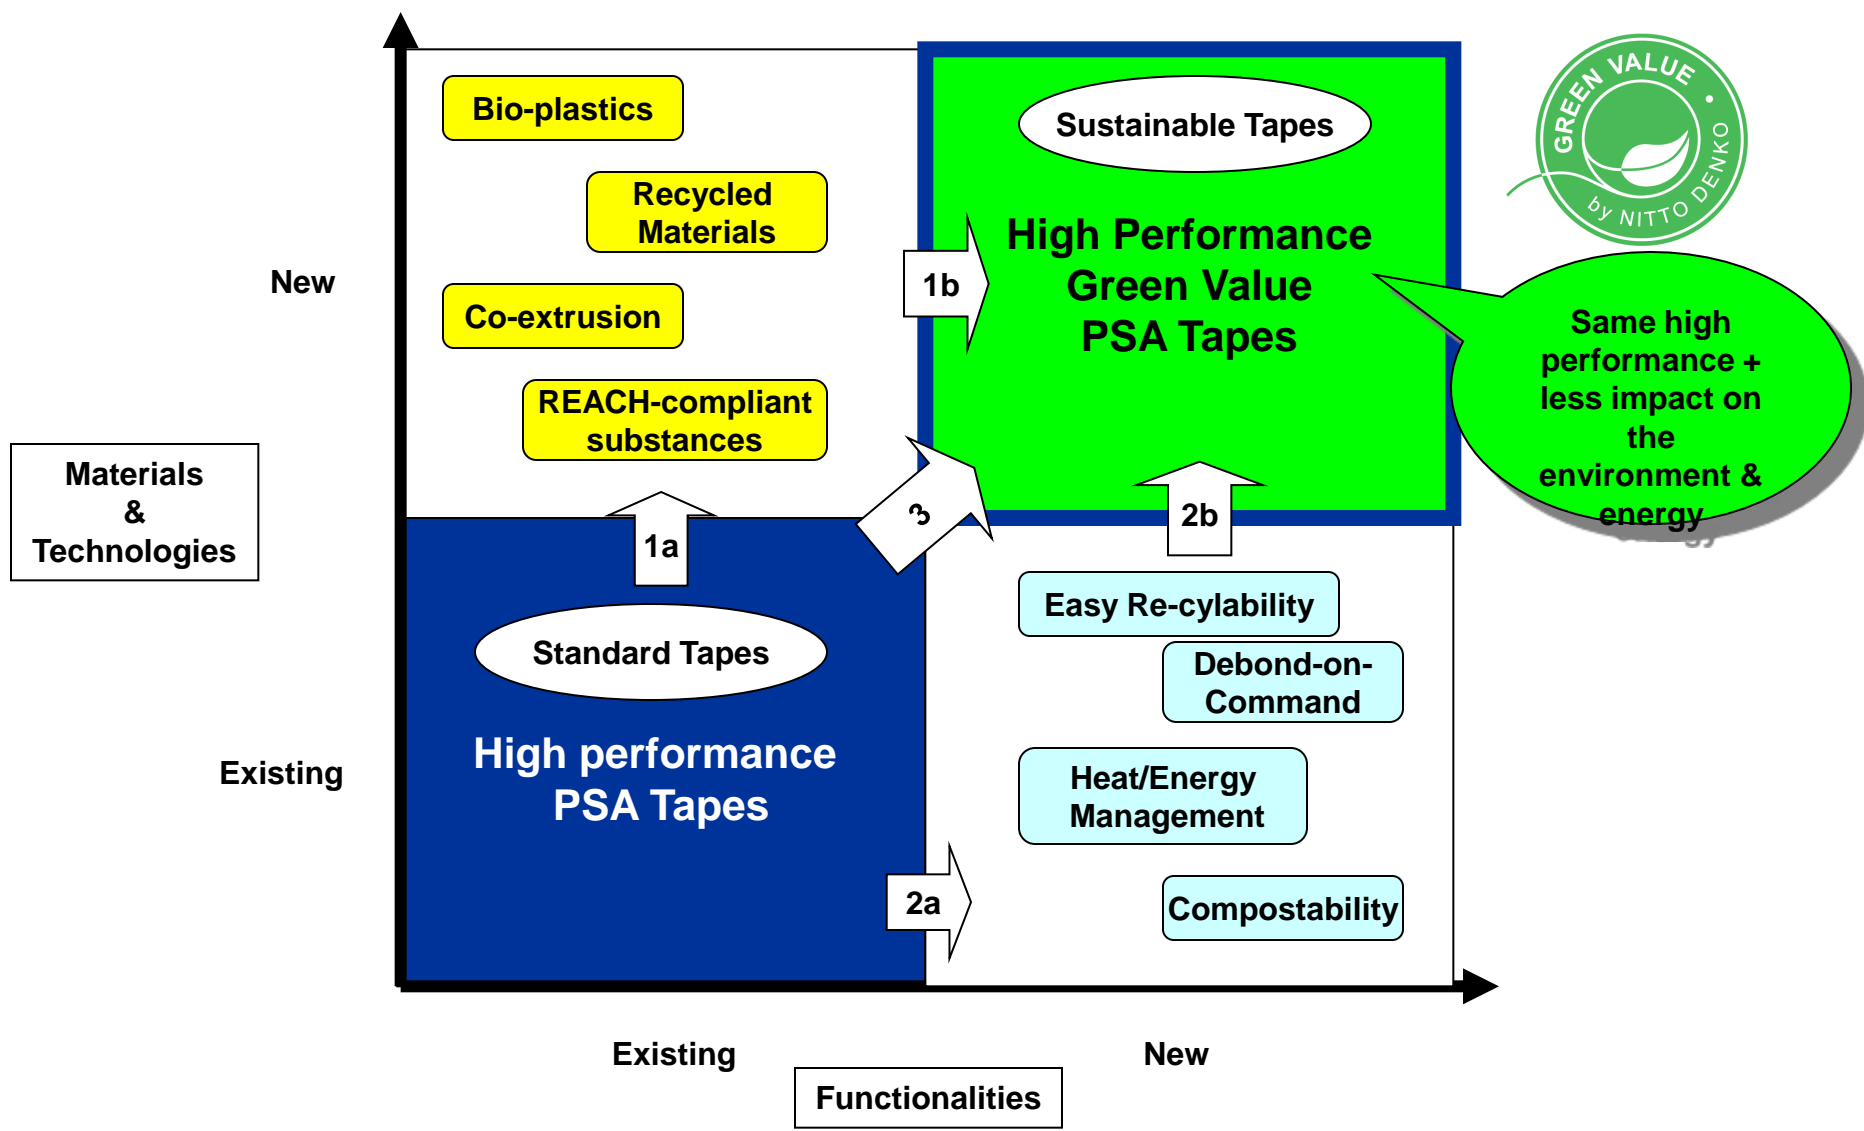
Bio-plastics

Recycled Materials

Co-extrusion

REACH-compliant substances

Sustainable Tapes

High Performance Green Value PSA Tapes

GREEN VALUE by NITTO DENKO

Same high performance + less impact on the environment & energy

New

Materials & Technologies

Existing

1b

1a

3

2b

Standard Tapes

High performance PSA Tapes

Easy Re-cylability

Debond-on-Command

Heat/Energy Management

2a

Compostability

Existing

New

Functionalities